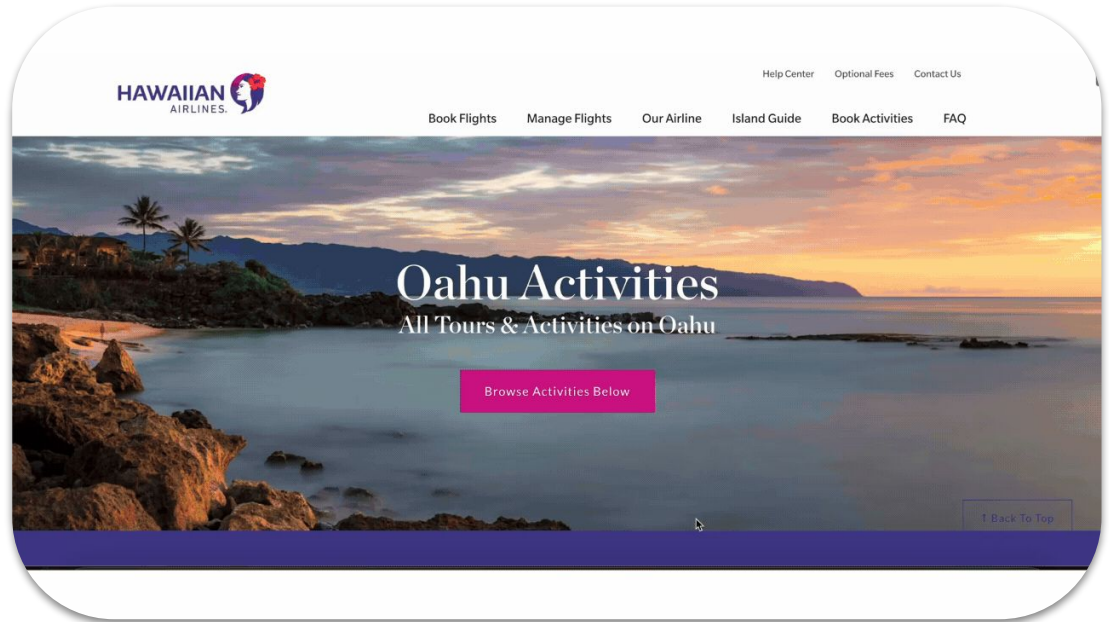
HAWAIIAN AIRLINES.

Help Center Optional Fees Contact Us

Book Flights Manage Flights Our Airline Island Guide Book Activities FAQ

Oahu Activities
All Tours & Activities on Oahu

Browse Activities Below

↑ Back To Top